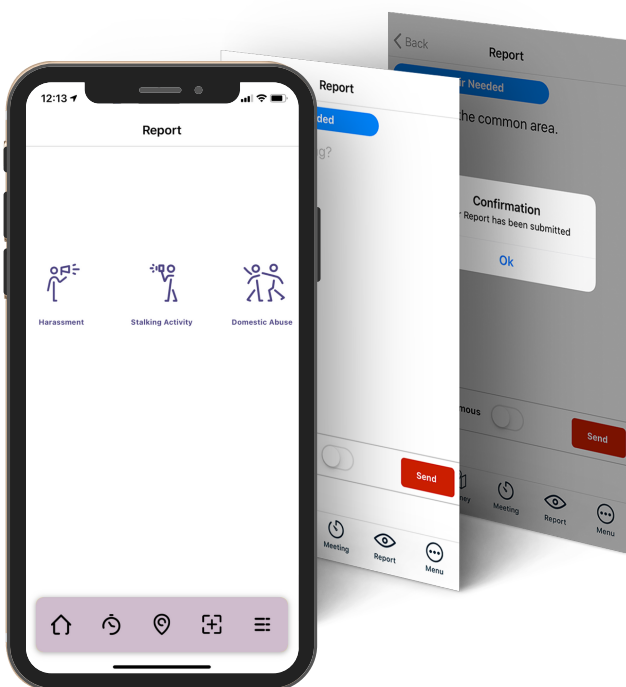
Back

Report

r Needed

the common area.

Confirmation

r Report has been submitted

Ok

mous

Send

ey

Meeting

Report

Menu

Report

eded

g?

Send

Meeting

Report

Menu

12:13

Report

Harassment

Stalking Activity

Domestic Abuse